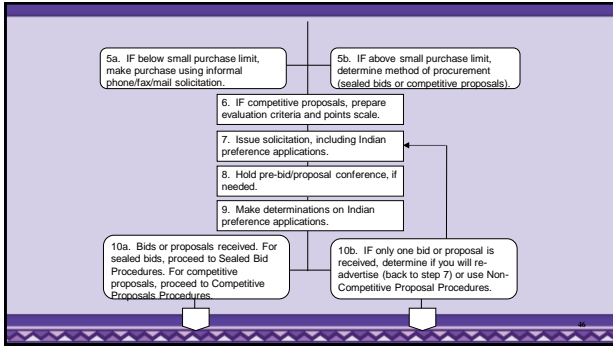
5a. IF below small purchase limit, make purchase using informal phone/fax/mail solicitation.

5b. IF above small purchase limit, determine method of procurement (sealed bids or competitive proposals).

6. IF competitive proposals, prepare evaluation criteria and points scale.

7. Issue solicitation, including Indian preference applications.

8. Hold pre-bid/proposal conference, if needed.

9. Make determinations on Indian preference applications.

10a. Bids or proposals received. For sealed bids, proceed to Sealed Bid Procedures. For competitive proposals, proceed to Competitive Proposals Procedures.

10b. IF only one bid or proposal is received, determine if you will readvertise (back to step 7) or use Non-Competitive Proposal Procedures.

46